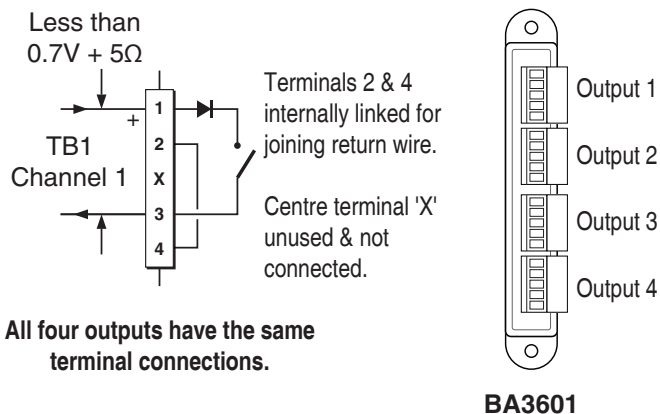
Less than
0.7V + 5Ω

+
1
2
X
3
4

TB1
Channel 1

Terminals 2 & 4 internally linked for joining return wire.

Centre terminal 'X' unused & not connected.

All four outputs have the same terminal connections.

Output 1
Output 2
Output 3
Output 4

BA3601